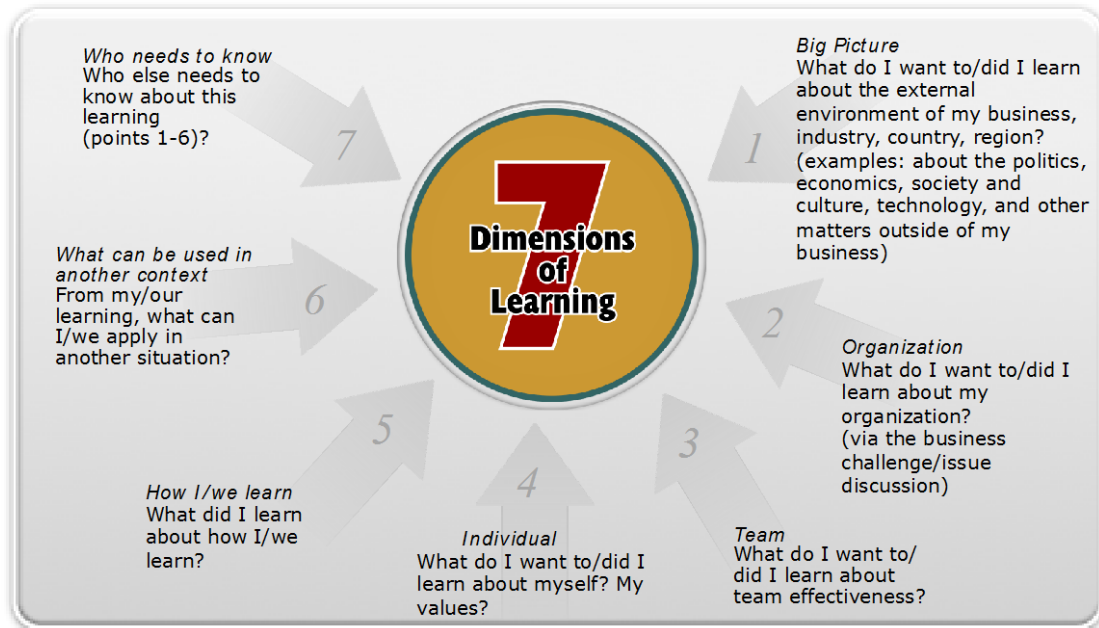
*Who needs to know*
Who else needs to know about this learning (points 1-6)?

7

7
Dimensions of Learning

*Big Picture*
What do I want to/did I learn about the external environment of my business, industry, country, region? (examples: about the politics, economics, society and culture, technology, and other matters outside of my business)

1

*What can be used in another context*
From my/our learning, what can I/we apply in another situation?

6

2

*Organization*
What do I want to/did I learn about my organization? (via the business challenge/issue discussion)

5

4

3

*How I/we learn*
What did I learn about how I/we learn?

*Individual*
What do I want to/did I learn about myself? My values?

*Team*
What do I want to/ did I learn about team effectiveness?